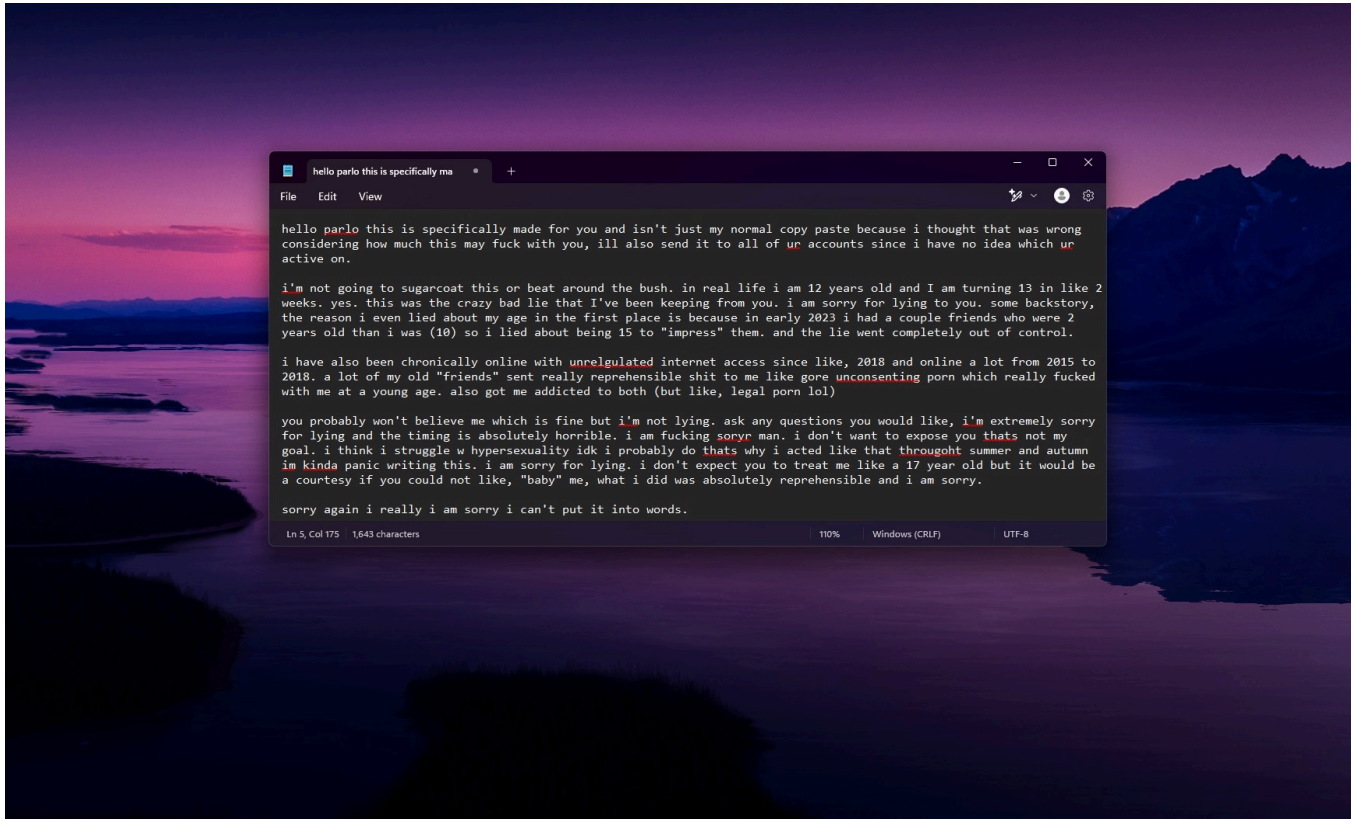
hello parlo this is specifically ma

File Edit View

hello parlo this is specifically made for you and isn't just my normal copy paste because i thought that was wrong considering how much this may fuck with you, ill also send it to all of ur accounts since i have no idea which ur active on.

i'm not going to sugarcoat this or beat around the bush. in real life i am 12 years old and I am turning 13 in like 2 weeks. yes. this was the crazy bad lie that I've been keeping from you. i am sorry for lying to you. some backstory, the reason i even lied about my age in the first place is because in early 2023 i had a couple friends who were 2 years old than i was (10) so i lied about being 15 to "impress" them. and the lie went completely out of control.

i have also been chronically online with unrelgulated internet access since like, 2018 and online a lot from 2015 to 2018. a lot of my old "friends" sent really reprehensible shit to me like gore unconsenting porn which really fucked with me at a young age. also got me addicted to both (but like, legal porn lol)

you probably won't believe me which is fine but i'm not lying. ask any questions you would like, i'm extremely sorry for lying and the timing is absolutely horrible. i am fucking soryr man. i don't want to expose you thats not my goal. i think i struggle w hypersexuality idk i probably do thats why i acted like that througoht summer and autumn im kinda panic writing this. i am sorry for lying. i don't expect you to treat me like a 17 year old but it would be a courtesy if you could not like, "baby" me, what i did was absolutely reprehensible and i am sorry.

sorry again i really i am sorry i can't put it into words.

Ln 5, Col 175 | 1,643 characters | 110% | Windows (CRLF) | UTF-8